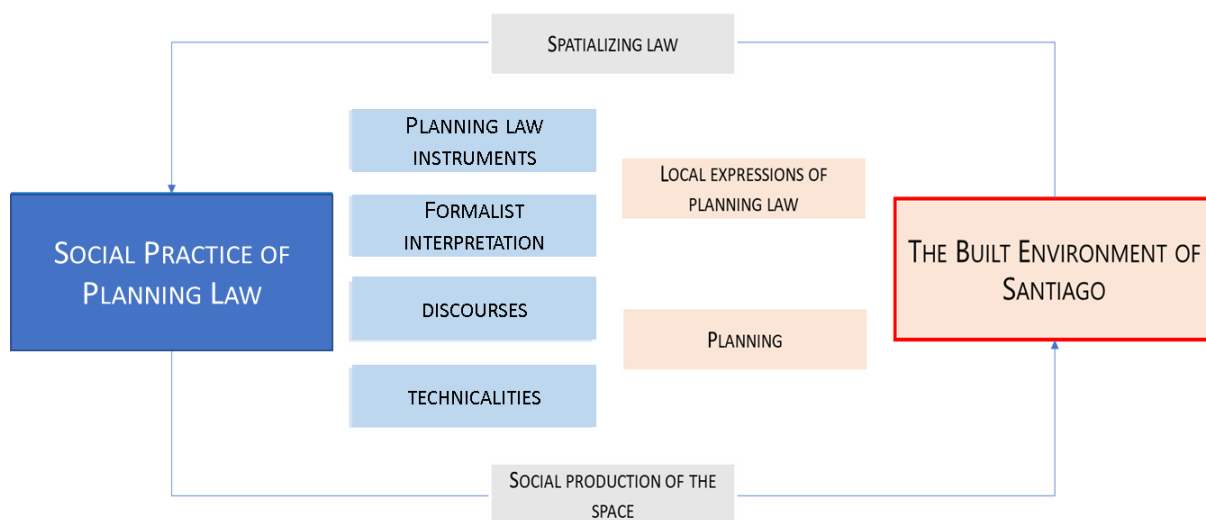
Spatializing law

Social Practice of Planning Law

Planning law instruments

Formalist interpretation

discourses

technicalities

Local expressions of planning law

Planning

The Built Environment of Santiago

Social production of the space